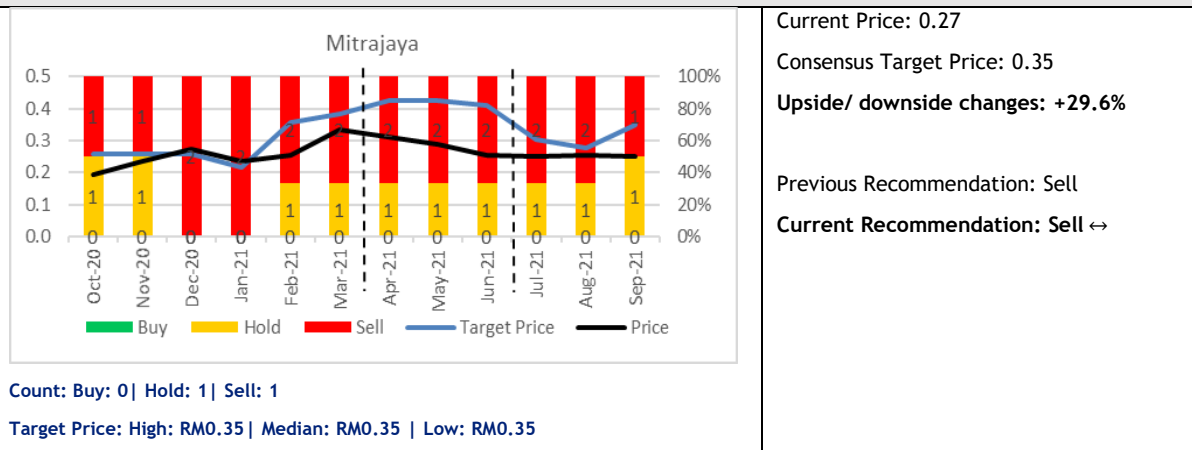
Mitrajaya

0.5
0.4
0.3
0.2
0.1
0.0

100%
80%
60%
40%
20%
0%

1 1 2 2 2 2 2 2 2 2 2 1

1 1 0 0 1 1 1 1 1 1 1 1

0 0 0 0 0 0 0 0 0 0 0 0

Oct-20 Nov-20 Dec-20 Jan-21 Feb-21 Mar-21 Apr-21 May-21 Jun-21 Jul-21 Aug-21 Sep-21

Buy Hold Sell Target Price Price

Count: Buy: 0| Hold: 1| Sell: 1

Target Price: High: RM0.35| Median: RM0.35 | Low: RM0.35

Current Price: 0.27

Consensus Target Price: 0.35

Upside/ downside changes: +29.6%

Previous Recommendation: Sell

Current Recommendation: Sell ↔